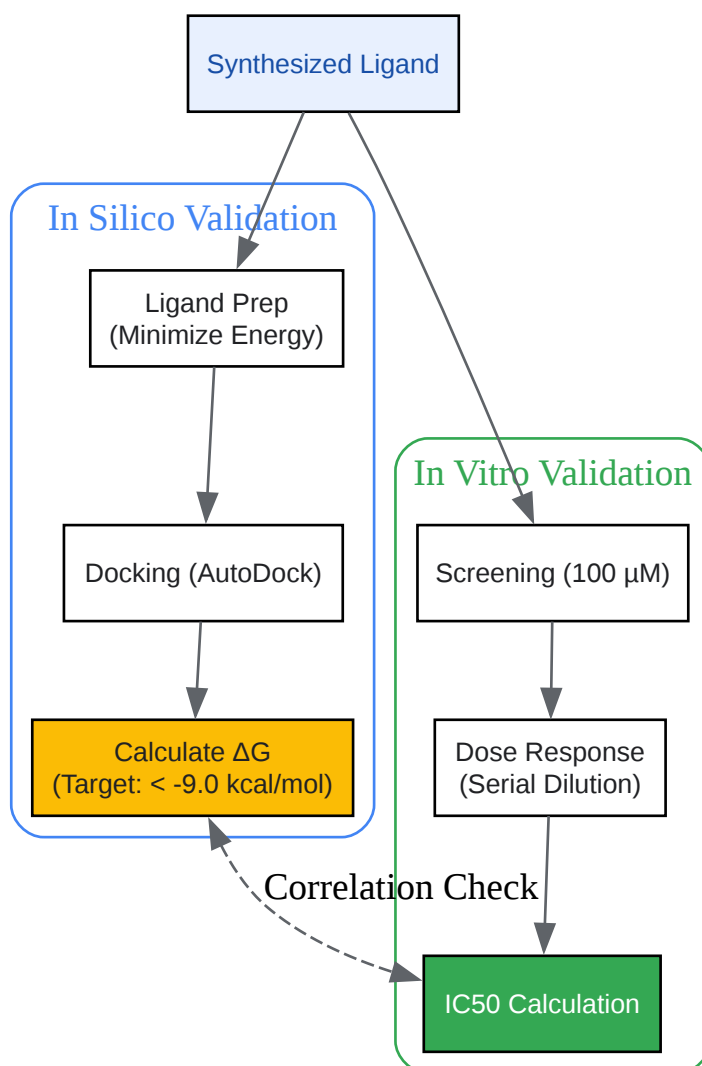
Synthesized Ligand

In Silico Validation

Ligand Prep
(Minimize Energy)

Docking (AutoDock)

Calculate ΔG
(Target: < -9.0 kcal/mol)

In Vitro Validation

Screening (100 μM)

Dose Response
(Serial Dilution)

IC50 Calculation

Correlation Check